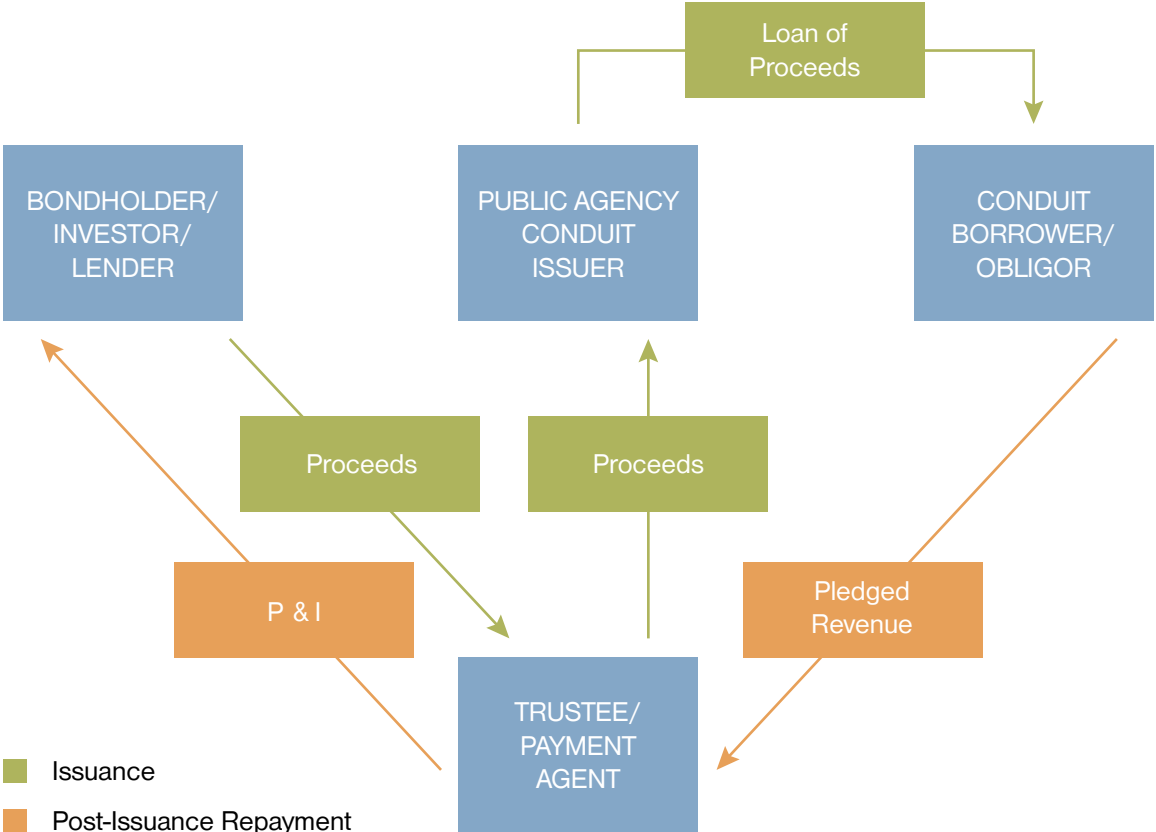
Loan of Proceeds

BONDHOLDER/ INVESTOR/ LENDER

PUBLIC AGENCY CONDUIT ISSUER

CONDUIT BORROWER/ OBLIGOR

Proceeds

Proceeds

P & I

Pledged Revenue

TRUSTEE/ PAYMENT AGENT

Issuance

Post-Issuance Repayment